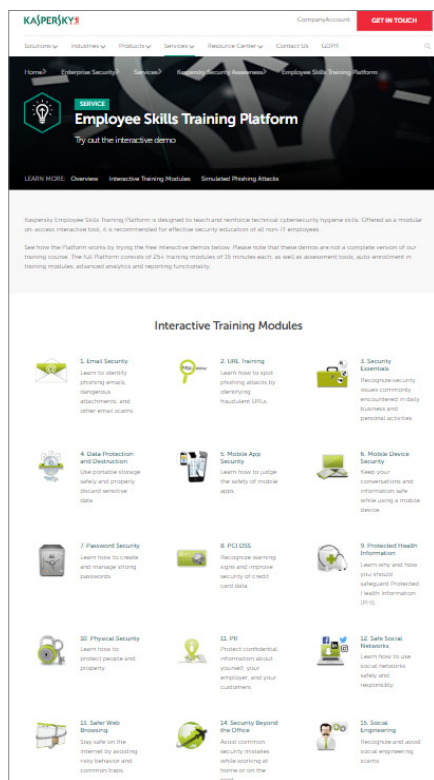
KASPERSKY

CompanyAccount

GET IN TOUCH

Solutions Industries Products Services Resource Center Contact Us GDPR

Home > Enterprise Security > Services > Kaspersky Security Awareness > Employee Skills Training Platform

SERVICE

Employee Skills Training Platform

Try out the interactive demo

LEARN MORE: Overview Interactive Training Modules Simulated Phishing Attacks

Kaspersky Employee Skills Training Platform is designed to teach and reinforce technical cybersecurity hygiene skills. Offered as a modular on-access interactive tool, it is recommended for effective security education of all non-IT employees.

See how the Platform works by trying the free interactive demos below. Please note that these demos are not a complete version of our training course. The full Platform consists of 25+ training modules of 15 minutes each, as well as assessment tools, auto-enrollment in training modules, advanced analytics and reporting functionality.

Interactive Training Modules

1. Email Security
Learn to identify phishing emails, dangerous attachments, and other email scams.

2. URL Training
Learn how to spot phishing attacks by identifying fraudulent URLs.

3. Security Essentials
Recognize security issues commonly encountered in daily business and personal activities.

4. Data Protection and Destruction
Use portable storage safely and properly discard sensitive data.

5. Mobile App Security
Learn how to judge the safety of mobile apps.

6. Mobile Device Security
Keep your conversations and information safe while using a mobile device.

7. Password Security
Learn how to create and manage strong passwords.

8. PCI DSS
Recognize warning signs and improve security of credit card data.

9. Protected Health Information
Learn why and how you should safeguard Protected Health Information (PHI).

10. Physical Security
Learn how to protect people and property.

11. PII
Protect confidential information about yourself, your employer, and your customers.

12. Safe Social Networks
Learn how to use social networks safely and responsibly.

13. Safer Web Browsing
Stay safe on the Internet by avoiding risky behavior and common traps.

14. Security Beyond the Office
Avoid common security mistakes while working at home or on the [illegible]

15. Social Engineering
Recognize and avoid social engineering scams.